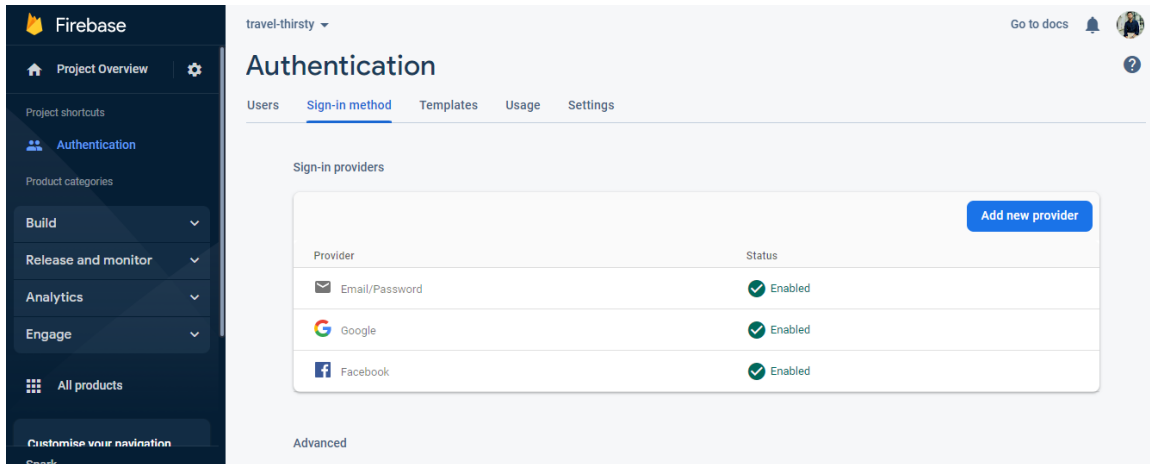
Firebase

Project Overview

Project shortcuts

Authentication

Product categories

Build

Release and monitor

Analytics

Engage

All products

Customise your navigation

Spark

travel-thirsty

Go to docs

Authentication

Users Sign-in method Templates Usage Settings

Sign-in providers

Add new provider

| Provider | Status |
|---|---|
| Email/Password | Enabled |
| Google | Enabled |
| Facebook | Enabled |

Advanced